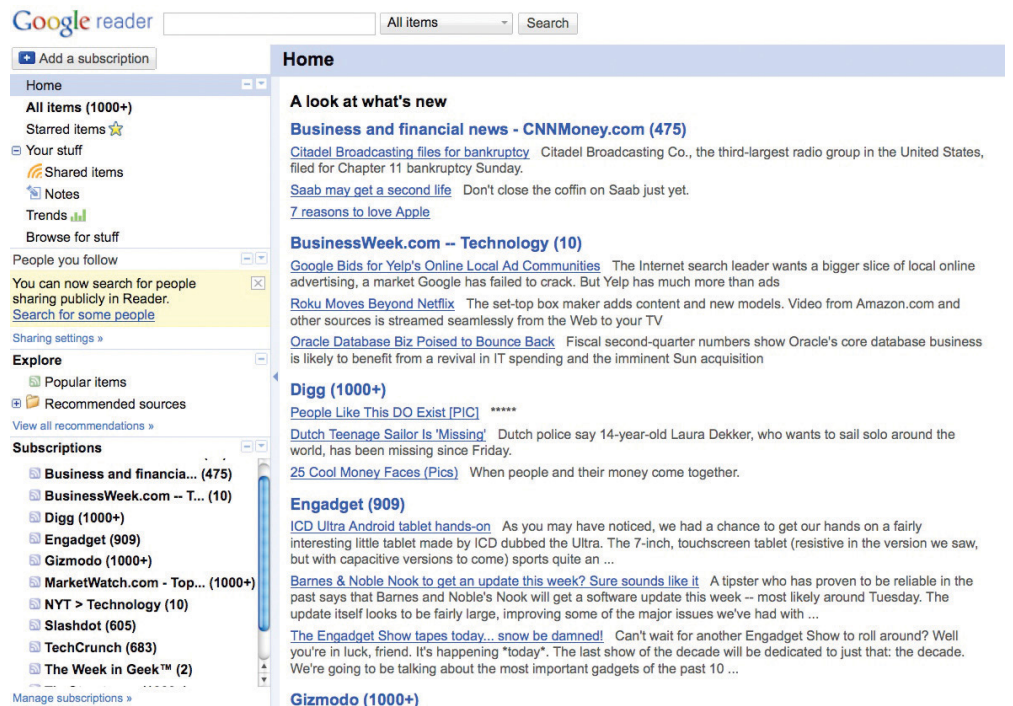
Google reader

All items

Search

Add a subscription

Home

All items (1000+)

Starred items

Your stuff

Shared items

Notes

Trends

Browse for stuff

People you follow

You can now search for people sharing publicly in Reader.
Search for some people

Sharing settings »

Explore

Popular items

Recommended sources

View all recommendations »

Subscriptions

Business and financia... (475)

BusinessWeek.com -- T... (10)

Digg (1000+)

Engadget (909)

Gizmodo (1000+)

MarketWatch.com - Top... (1000+)

NYT > Technology (10)

Slashdot (605)

TechCrunch (683)

The Week in Geek™ (2)

Manage subscriptions »

Home

A look at what's new

Business and financial news - CNNMoney.com (475)

Citadel Broadcasting files for bankruptcy Citadel Broadcasting Co., the third-largest radio group in the United States, filed for Chapter 11 bankruptcy Sunday.

Saab may get a second life Don't close the coffin on Saab just yet.

7 reasons to love Apple

BusinessWeek.com -- Technology (10)

Google Bids for Yelp's Online Local Ad Communities The Internet search leader wants a bigger slice of local online advertising, a market Google has failed to crack. But Yelp has much more than ads

Roku Moves Beyond Netflix The set-top box maker adds content and new models. Video from Amazon.com and other sources is streamed seamlessly from the Web to your TV

Oracle Database Biz Poised to Bounce Back Fiscal second-quarter numbers show Oracle's core database business is likely to benefit from a revival in IT spending and the imminent Sun acquisition

Digg (1000+)

People Like This DO Exist [PIC] *****

Dutch Teenage Sailor Is 'Missing' Dutch police say 14-year-old Laura Dekker, who wants to sail solo around the world, has been missing since Friday.

25 Cool Money Faces (Pics) When people and their money come together.

Engadget (909)

ICD Ultra Android tablet hands-on As you may have noticed, we had a chance to get our hands on a fairly interesting little tablet made by ICD dubbed the Ultra. The 7-inch, touchscreen tablet (resistive in the version we saw, but with capacitive versions to come) sports quite an ...

Barnes & Noble Nook to get an update this week? Sure sounds like it A tipster who has proven to be reliable in the past says that Barnes and Noble's Nook will get a software update this week -- most likely around Tuesday. The update itself looks to be fairly large, improving some of the major issues we've had with ...

The Engadget Show tapes today... snow be damned! Can't wait for another Engadget Show to roll around? Well you're in luck, friend. It's happening *today*. The last show of the decade will be dedicated to just that: the decade. We're going to be talking about the most important gadgets of the past 10 ...

Gizmodo (1000+)